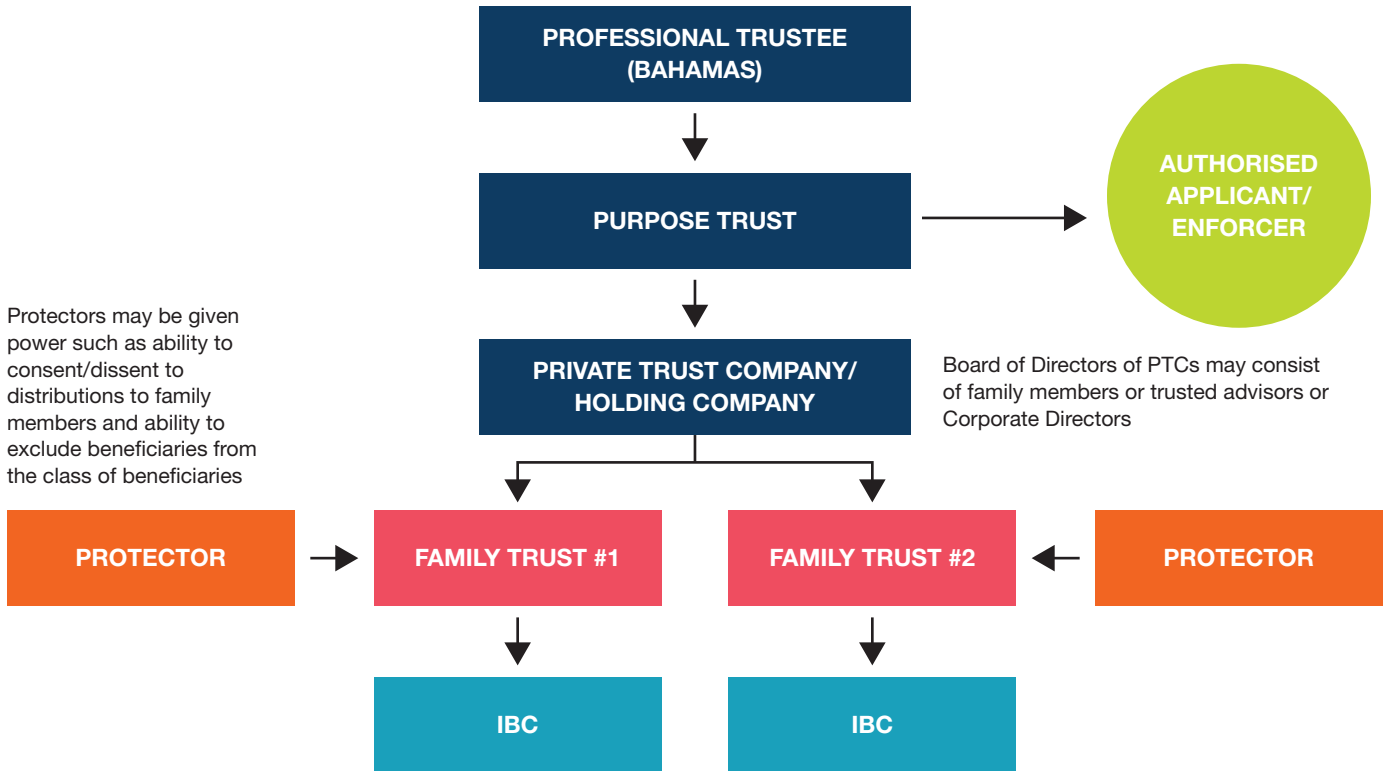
PROFESSIONAL TRUSTEE (BAHAMAS)

PURPOSE TRUST

AUTHORISED APPLICANT/ ENFORCER

Protectors may be given power such as ability to consent/dissent to distributions to family members and ability to exclude beneficiaries from the class of beneficiaries

PRIVATE TRUST COMPANY/ HOLDING COMPANY

Board of Directors of PTCs may consist of family members or trusted advisors or Corporate Directors

PROTECTOR

FAMILY TRUST #1

FAMILY TRUST #2

PROTECTOR

IBC

IBC